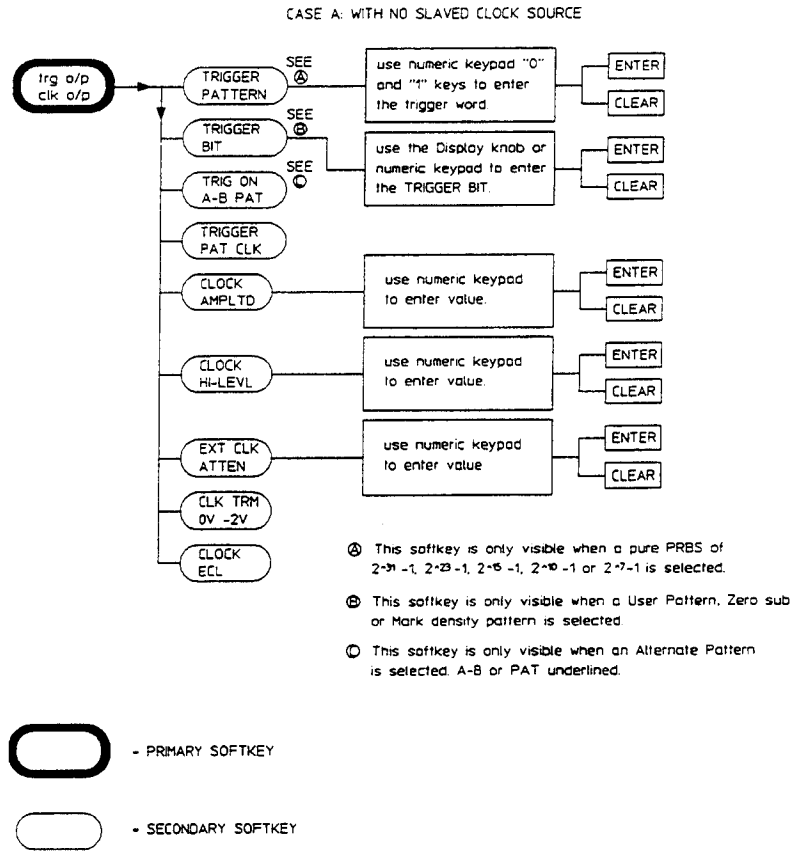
CASE A: WITH NO SLAVED CLOCK SOURCE

trg o/p
clk o/p

TRIGGER PATTERN

SEE Ⓐ

use numeric keypad "0" and "1" keys to enter the trigger word.

ENTER

CLEAR

TRIGGER BIT

SEE Ⓑ

use the Display knob or numeric keypad to enter the TRIGGER BIT.

ENTER

CLEAR

SEE Ⓒ

TRIG ON A-B PAT

TRIGGER PAT CLK

CLOCK AMPLTD

use numeric keypad to enter value.

ENTER

CLEAR

CLOCK HI-LEVL

use numeric keypad to enter value.

ENTER

CLEAR

EXT CLK ATTEN

use numeric keypad to enter value

ENTER

CLEAR

CLK TRM 0V -2V

CLOCK ECL

Ⓐ This softkey is only visible when a pure PRBS of $2^{31}-1$, $2^{23}-1$, $2^{15}-1$, $2^{10}-1$ or $2^{7}-1$ is selected.

Ⓑ This softkey is only visible when a User Pattern, Zero sub or Mark density pattern is selected.

Ⓒ This softkey is only visible when an Alternate Pattern is selected. A-B or PAT underlined.

- PRIMARY SOFTKEY

- SECONDARY SOFTKEY